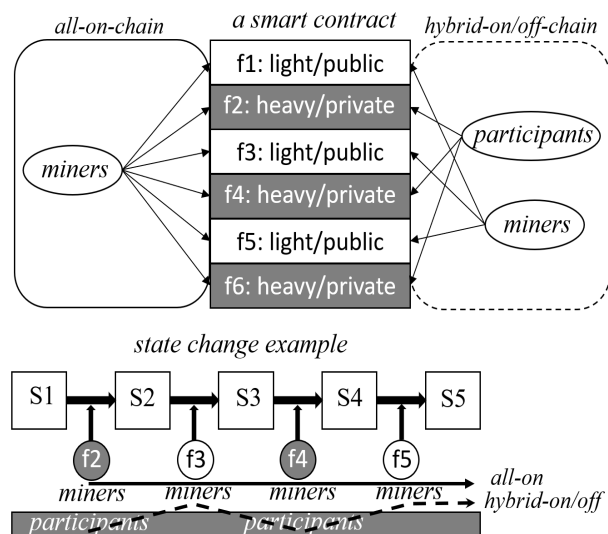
all-on-chain
a smart contract
hybrid-on/off-chain

f1: light/public
f2: heavy/private
f3: light/public
f4: heavy/private
f5: light/public
f6: heavy/private

miners
participants
miners

state change example

S1
S2
S3
S4
S5

f2
f3
f4
f5

miners
miners
miners
miners
all-on
hybrid-on/off

participants
participants